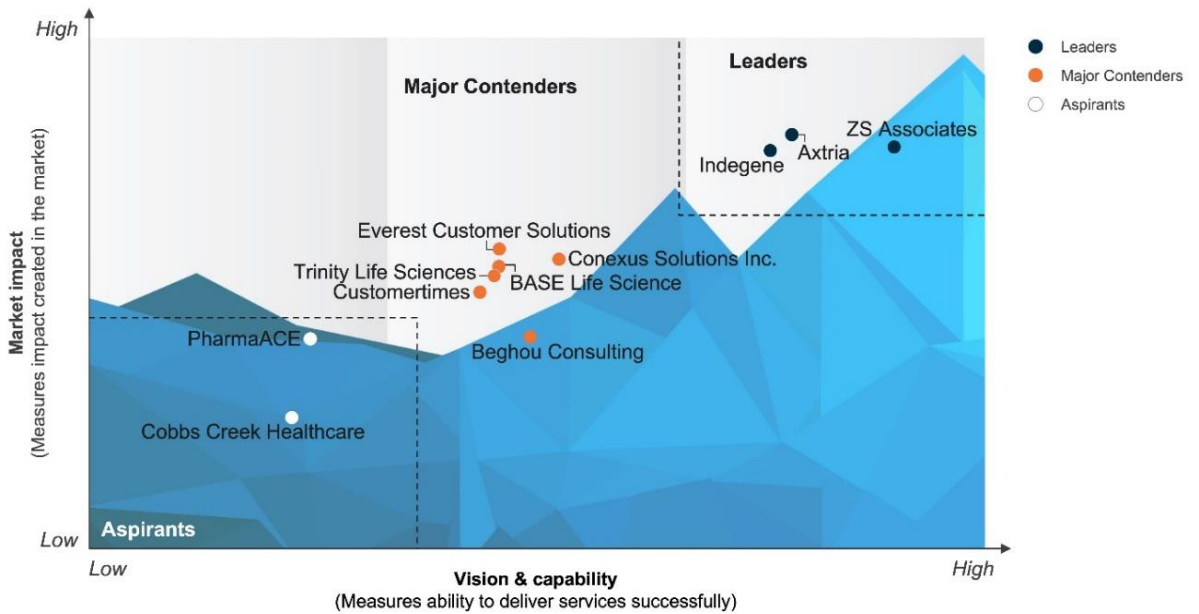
High

Market impact
(Measures impact created in the market)

Low

Major Contenders

Leaders

Leaders
Major Contenders
Aspirants

ZS Associates
Axtria
Indegene

Everest Customer Solutions
Conexus Solutions Inc.
Trinity Life Sciences
BASE Life Science
Customertimes

PharmaACE
Beghou Consulting

Cobbs Creek Healthcare

Aspirants

Low

Vision & capability
(Measures ability to deliver services successfully)

High